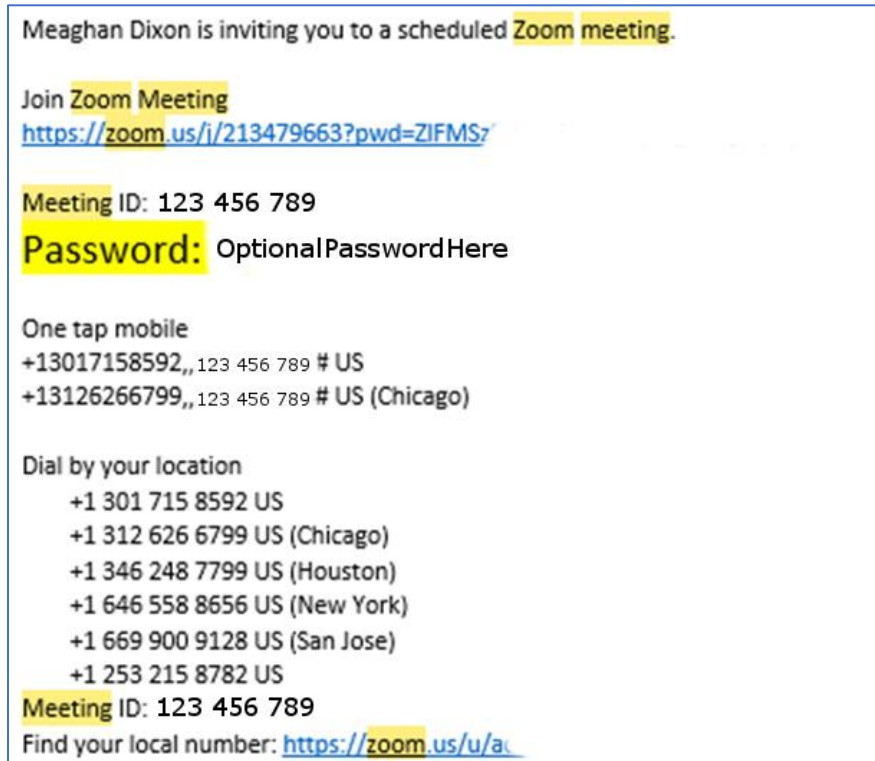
Meaghan Dixon is inviting you to a scheduled Zoom meeting.

Join Zoom Meeting
https://zoom.us/j/213479663?pwd=ZIFMSz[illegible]

Meeting ID: 123 456 789
Password: OptionalPasswordHere

One tap mobile
+13017158592,,123 456 789 # US
+13126266799,,123 456 789 # US (Chicago)

Dial by your location
+1 301 715 8592 US
+1 312 626 6799 US (Chicago)
+1 346 248 7799 US (Houston)
+1 646 558 8656 US (New York)
+1 669 900 9128 US (San Jose)
+1 253 215 8782 US
Meeting ID: 123 456 789
Find your local number: https://zoom.us/u/a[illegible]